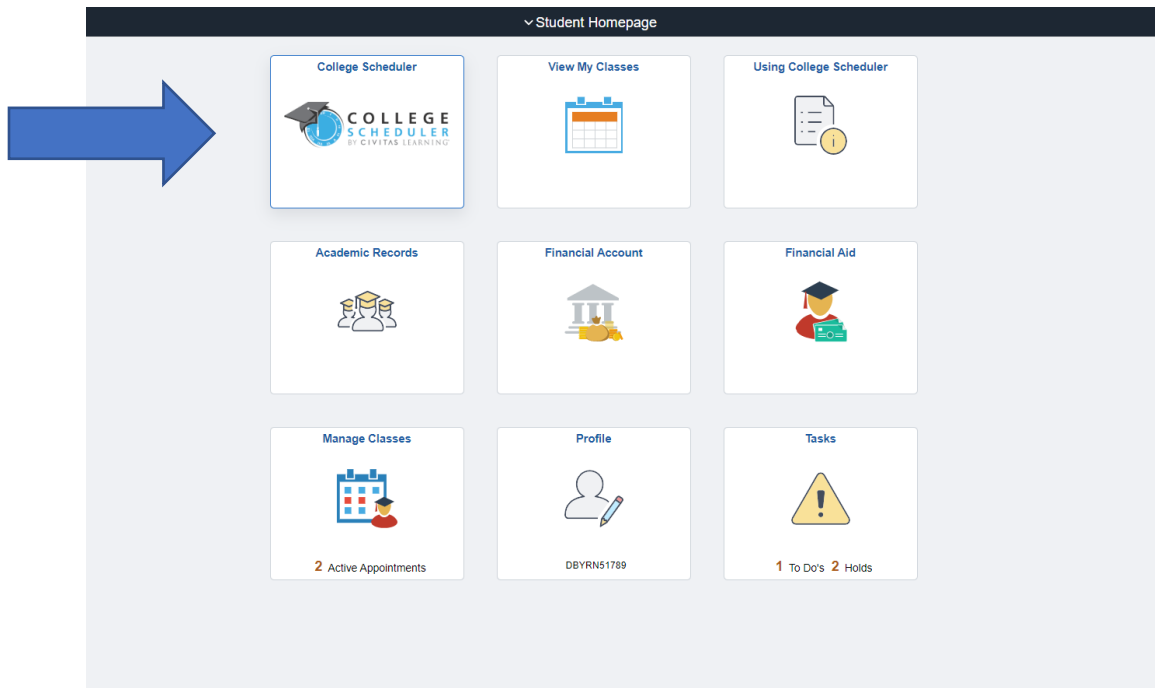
Student Homepage

College Scheduler

COLLEGE SCHEDULER BY CIVITAS LEARNING

View My Classes

Using College Scheduler

Academic Records

Financial Account

Financial Aid

Manage Classes

2 Active Appointments

Profile

DBYRN51789

Tasks

1 To Do's 2 Holds